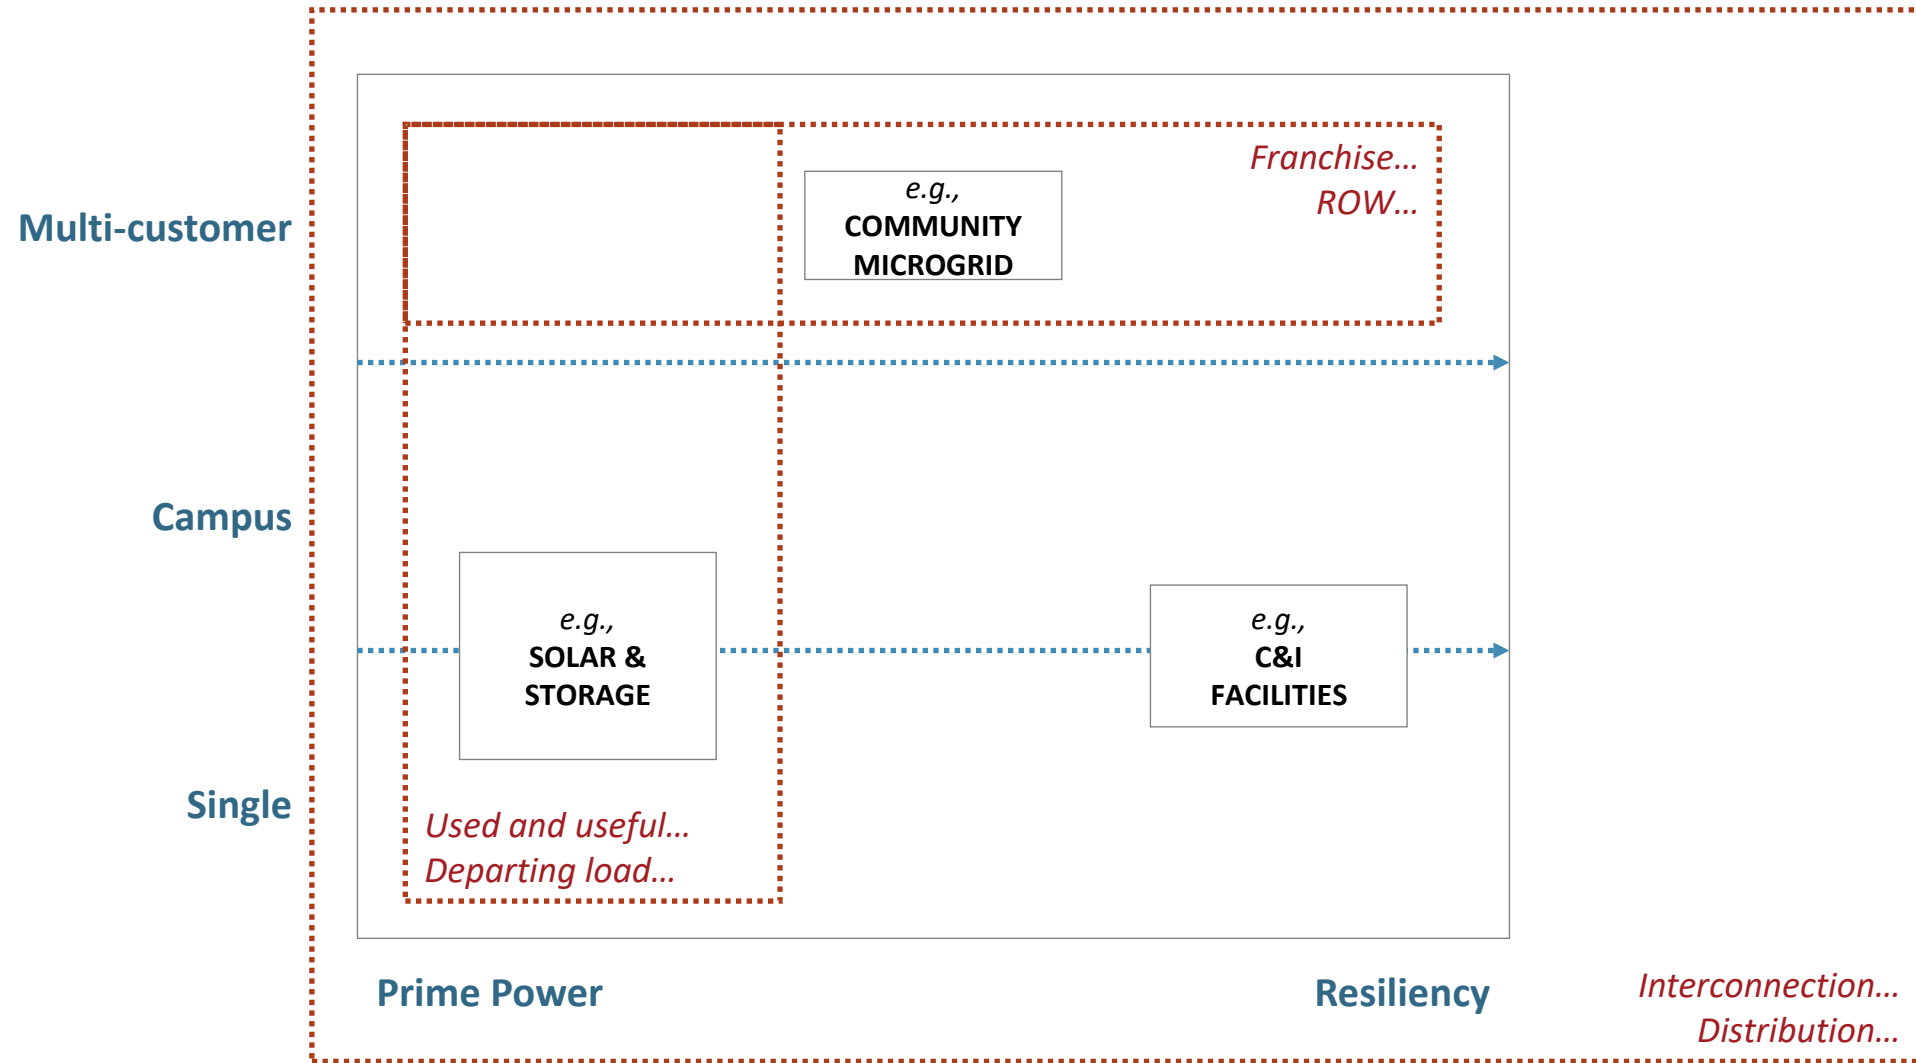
Multi-customer

Franchise…
ROW…

e.g.,
COMMUNITY MICROGRID

Campus

e.g.,
SOLAR & STORAGE

e.g.,
C&I FACILITIES

Single

Used and useful…
Departing load…

Prime Power

Resiliency

Interconnection…
Distribution…